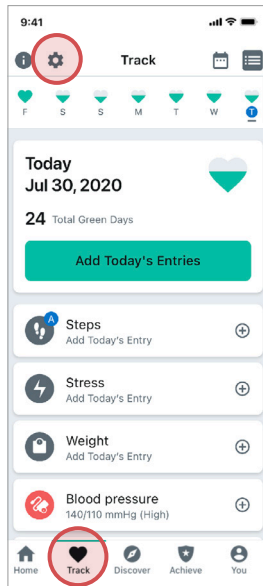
9:41

Track

F S S M T W T

Today
Jul 30, 2020

24 Total Green Days

Add Today's Entries

A
Steps
Add Today's Entry

Stress
Add Today's Entry

Weight
Add Today's Entry

Blood pressure
140/110 mmHg (High)

Home Track Discover Achieve You